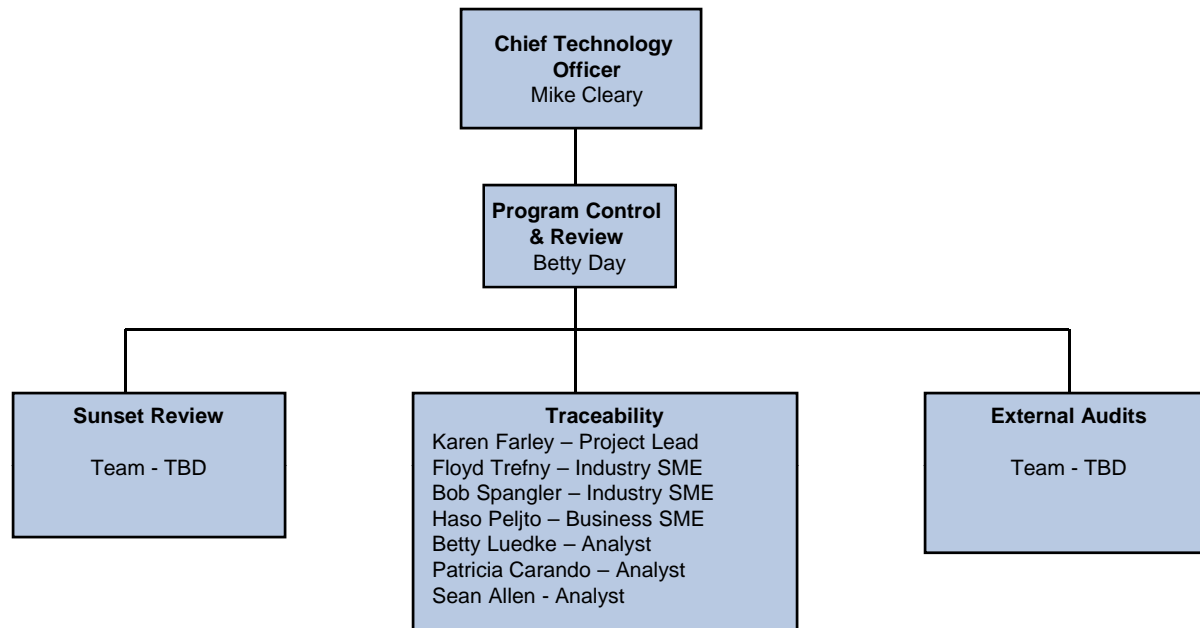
Chief Technology Officer
Mike Cleary

Program Control & Review
Betty Day

Sunset Review

Team - TBD

Traceability
Karen Farley – Project Lead
Floyd Trefny – Industry SME
Bob Spangler – Industry SME
Haso Peljto – Business SME
Betty Luedke – Analyst
Patricia Carando – Analyst
Sean Allen - Analyst

External Audits

Team - TBD